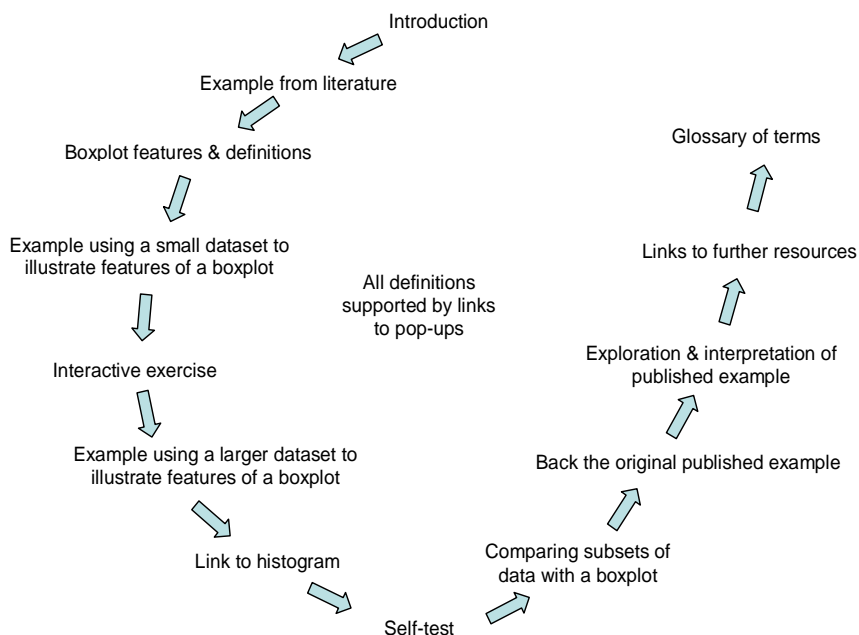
Introduction

Example from literature

Boxplot features & definitions

Example using a small dataset to illustrate features of a boxplot

Interactive exercise

Example using a larger dataset to illustrate features of a boxplot

Link to histogram

Self-test

Comparing subsets of data with a boxplot

Back the original published example

Exploration & interpretation of published example

Links to further resources

Glossary of terms

All definitions supported by links to pop-ups